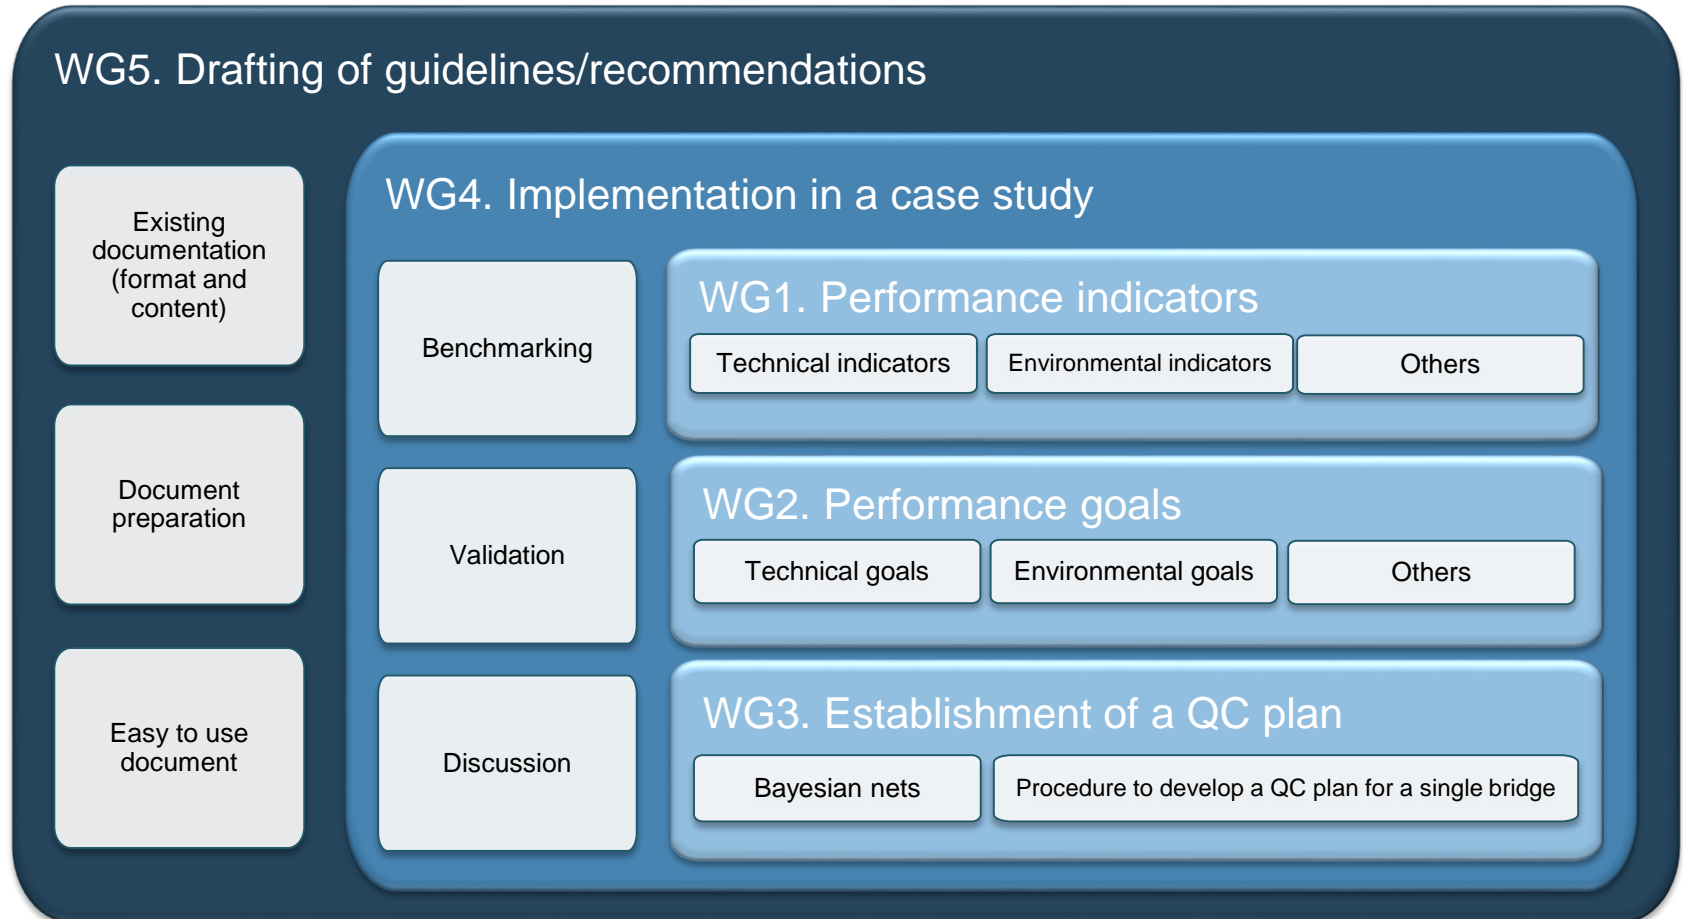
WG5. Drafting of guidelines/recommendations

Existing documentation (format and content)

Document preparation

Easy to use document

WG4. Implementation in a case study

Benchmarking

Validation

Discussion

WG1. Performance indicators

Technical indicators

Environmental indicators

Others

WG2. Performance goals

Technical goals

Environmental goals

Others

WG3. Establishment of a QC plan

Bayesian nets

Procedure to develop a QC plan for a single bridge